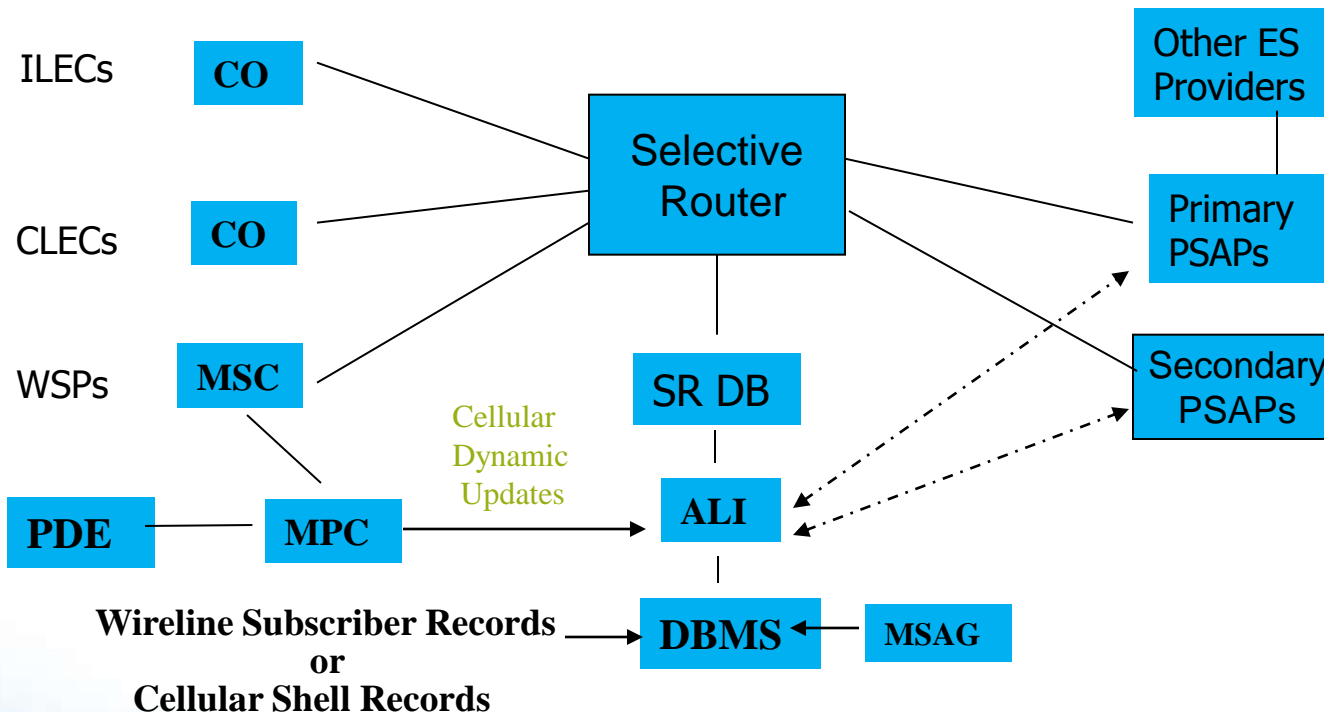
ILECs

CO

CLECs

CO

WSPs

MSC

Selective Router

Other ES Providers

Primary PSAPs

Secondary PSAPs

SR DB

Cellular Dynamic Updates

ALI

PDE

MPC

DBMS

MSAG

Wireline Subscriber Records or Cellular Shell Records